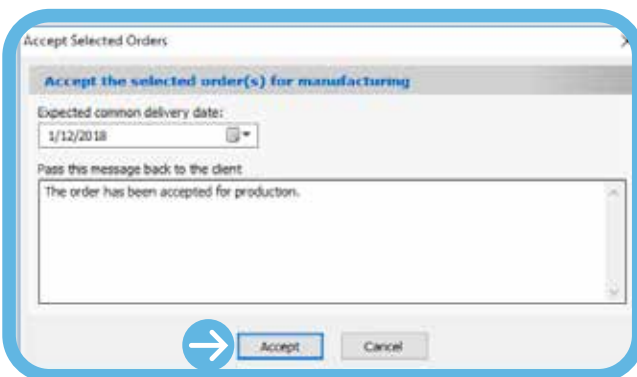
Accept Selected Orders

Accept the selected order(s) for manufacturing

Expected common delivery date:

1/12/2018

Pass this message back to the client

The order has been accepted for production.

Accept

Cancel